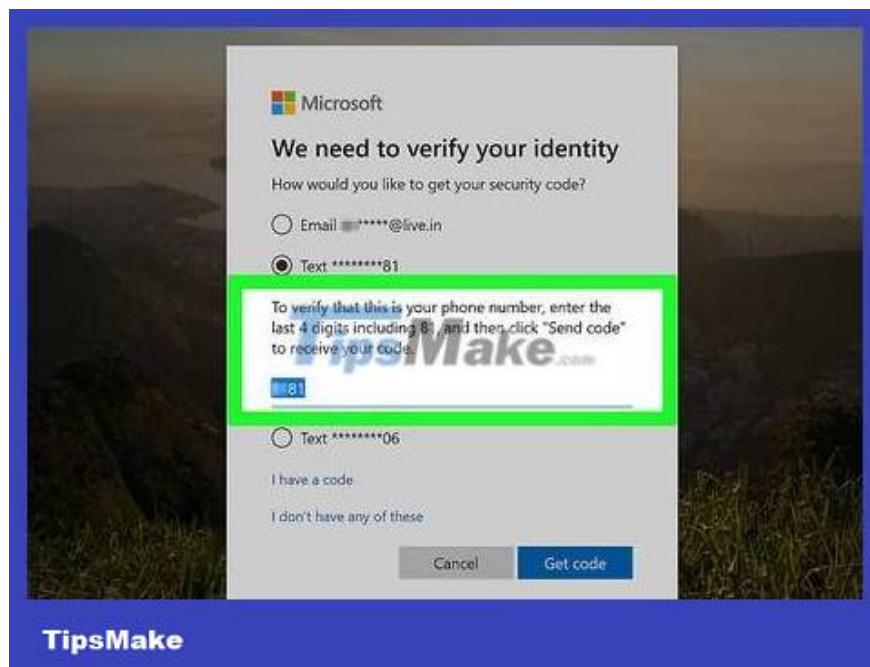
Microsoft

We need to verify your identity

How would you like to get your security code?

Email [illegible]*****@live.in

Text ********81

To verify that this is your phone number, enter the last 4 digits including 81, and then click "Send code" to receive your code.

TipsMake.com

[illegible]81

Text ********06

I have a code

I don't have any of these

Cancel

Get code

TipsMake